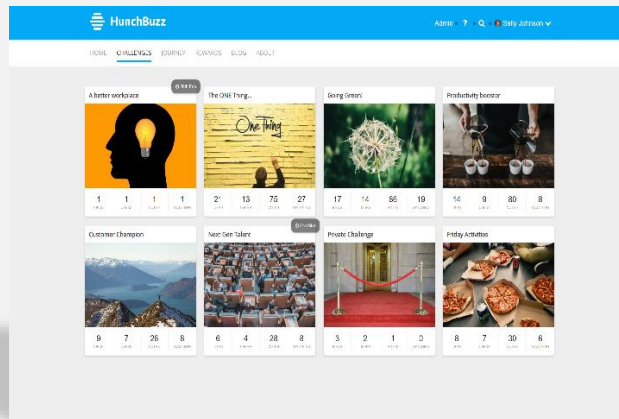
HunchBuzz

Admin ? Sally Johnson

HOME CHALLENGES JOURNEY REWARDS BLOG ABOUT

A better workplace

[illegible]

1 1 1 1

The ONE Thing...

One Thing

2 13 75 27

Going Green!

17 14 86 19

Productivity booster

14 9 80 8

Customer Champion

9 7 26 8

Next Gen Talent

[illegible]

6 4 28 8

Private Challenge

3 2 1 0

Friday Activities

8 7 30 6